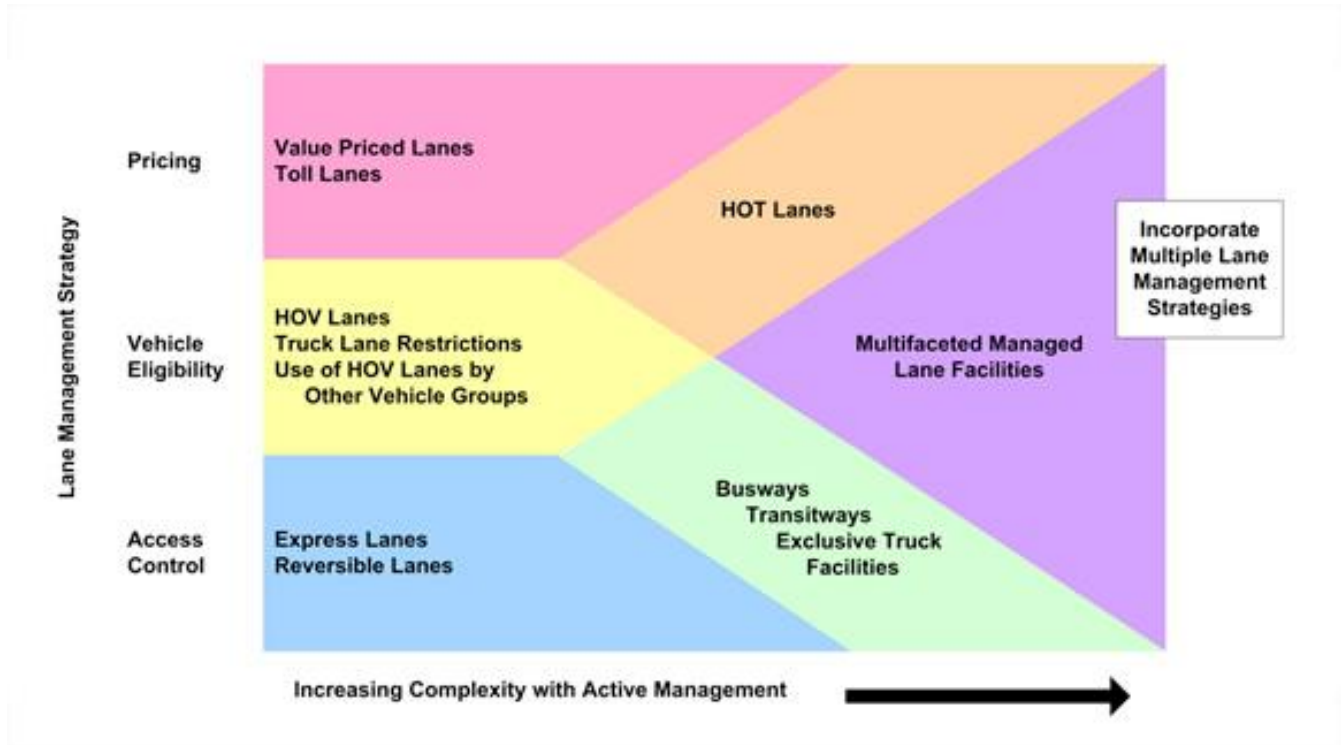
Lane Management Strategy

Pricing

Value Priced Lanes
Toll Lanes

HOT Lanes

Incorporate Multiple Lane Management Strategies

Vehicle Eligibility

HOV Lanes
Truck Lane Restrictions
Use of HOV Lanes by Other Vehicle Groups

Multifaceted Managed Lane Facilities

Access Control

Express Lanes
Reversible Lanes

Busways
Transitways
Exclusive Truck Facilities

Increasing Complexity with Active Management